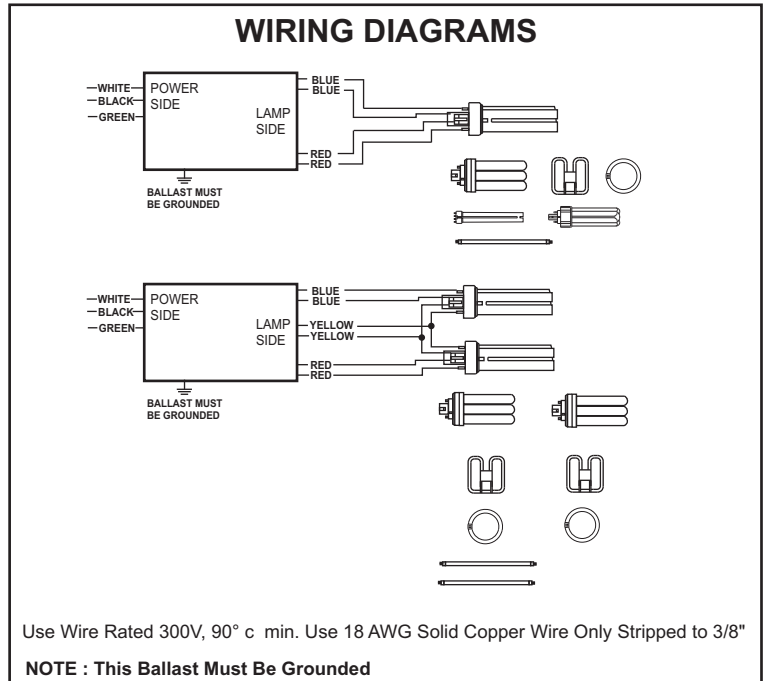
WIRING DIAGRAMS

WHITE
BLACK
GREEN
POWER SIDE
LAMP SIDE
BLUE
BLUE
RED
RED
BALLAST MUST BE GROUNDED

WHITE
BLACK
GREEN
POWER SIDE
LAMP SIDE
BLUE
BLUE
YELLOW
YELLOW
RED
RED
BALLAST MUST BE GROUNDED

Use Wire Rated 300V, 90° c min. Use 18 AWG Solid Copper Wire Only Stripped to 3/8"

NOTE : This Ballast Must Be Grounded